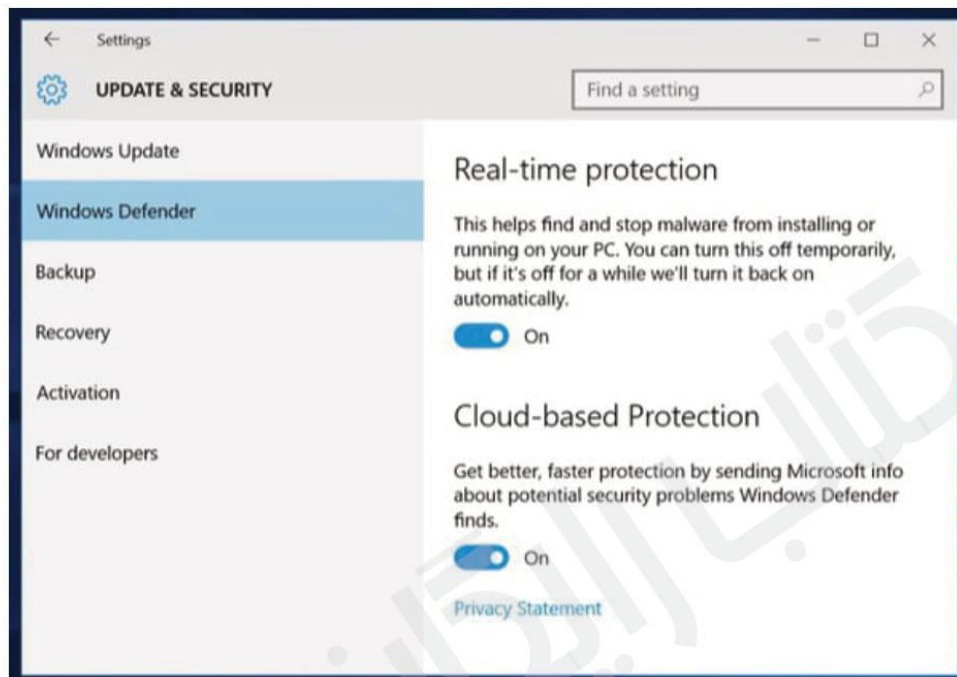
Settings

UPDATE & SECURITY

Find a setting

Windows Update

Windows Defender

Backup

Recovery

Activation

For developers

Real-time protection

This helps find and stop malware from installing or running on your PC. You can turn this off temporarily, but if it's off for a while we'll turn it back on automatically.

On

Cloud-based Protection

Get better, faster protection by sending Microsoft info about potential security problems Windows Defender finds.

On

Privacy Statement

كتاب الرياض